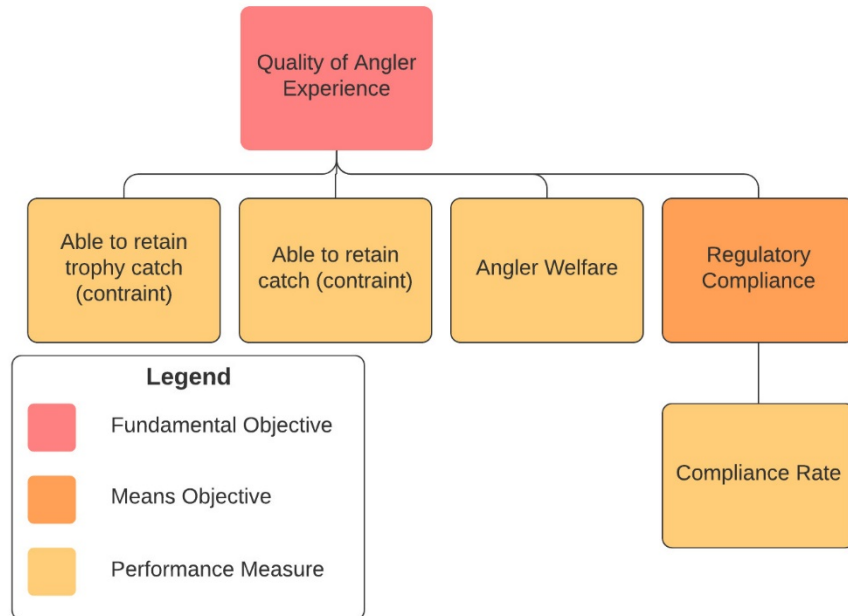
Quality of Angler Experience

Able to retain trophy catch (contraint)

Able to retain catch (contraint)

Angler Welfare

Regulatory Compliance

Compliance Rate

Legend

Fundamental Objective

Means Objective

Performance Measure